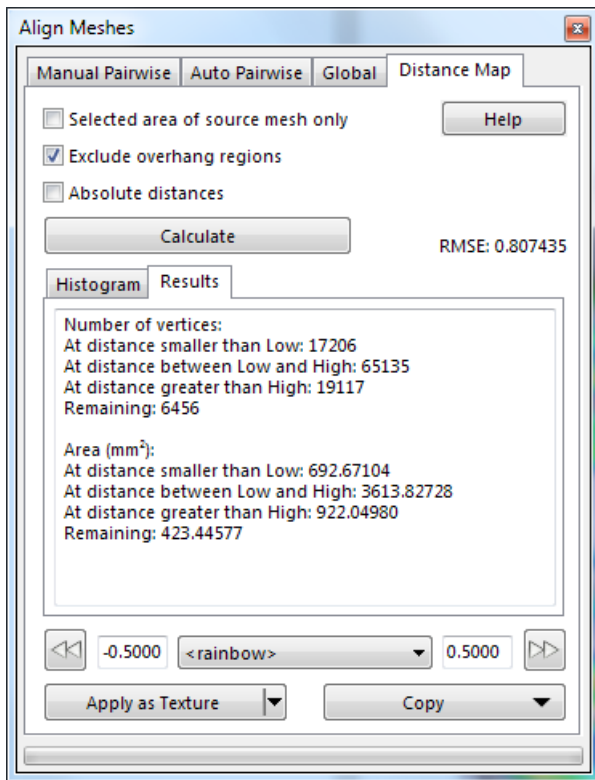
Align Meshes

Manual Pairwise | Auto Pairwise | Global | Distance Map

Selected area of source mesh only

Help

Exclude overhang regions

Absolute distances

Calculate

RMSE: 0.807435

Histogram | Results

Number of vertices:
At distance smaller than Low: 17206
At distance between Low and High: 65135
At distance greater than High: 19117
Remaining: 6456

Area (mm$^2$):
At distance smaller than Low: 692.67104
At distance between Low and High: 3613.82728
At distance greater than High: 922.04980
Remaining: 423.44577

-0.5000 <rainbow> 0.5000

Apply as Texture

Copy